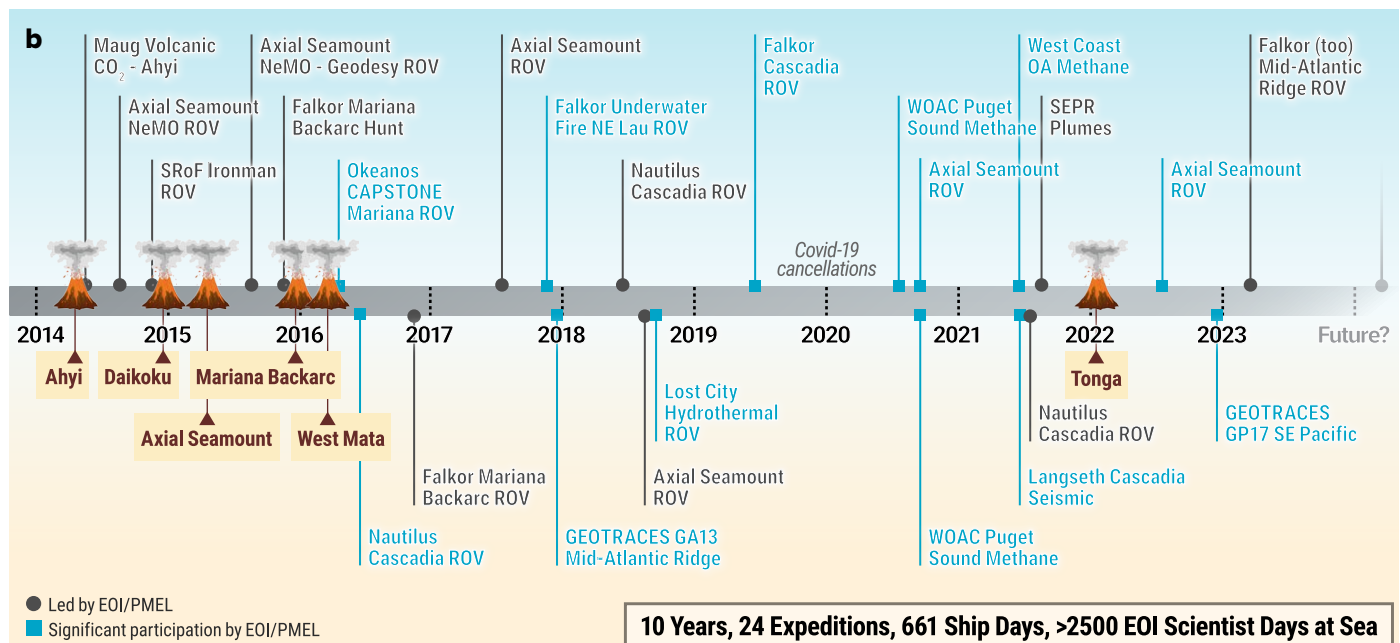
b

Maug Volcanic $CO_2$ - Ahyi

Axial Seamount NeMO ROV

SRoF Ironman ROV

Axial Seamount NeMO - Geodesy ROV

Falkor Mariana Backarc Hunt

Okeanos CAPSTONE Mariana ROV

Axial Seamount ROV

Falkor Underwater Fire NE Lau ROV

Nautilus Cascadia ROV

Falkor Cascadia ROV

WOAC Puget Sound Methane

Axial Seamount ROV

West Coast OA Methane

SEPR Plumes

Axial Seamount ROV

Falkor (too) Mid-Atlantic Ridge ROV

Covid-19 cancellations

2014 2015 2016 2017 2018 2019 2020 2021 2022 2023 Future?

Ahyi

Daikoku

Mariana Backarc

Axial Seamount

West Mata

Falkor Mariana Backarc ROV

Nautilus Cascadia ROV

GEOTRACES GA13 Mid-Atlantic Ridge

Lost City Hydrothermal ROV

Axial Seamount ROV

WOAC Puget Sound Methane

Nautilus Cascadia ROV

Langseth Cascadia Seismic

Tonga

GEOTRACES GP17 SE Pacific

Led by EOI/PMEL
Significant participation by EOI/PMEL

10 Years, 24 Expeditions, 661 Ship Days, >2500 EOI Scientist Days at Sea